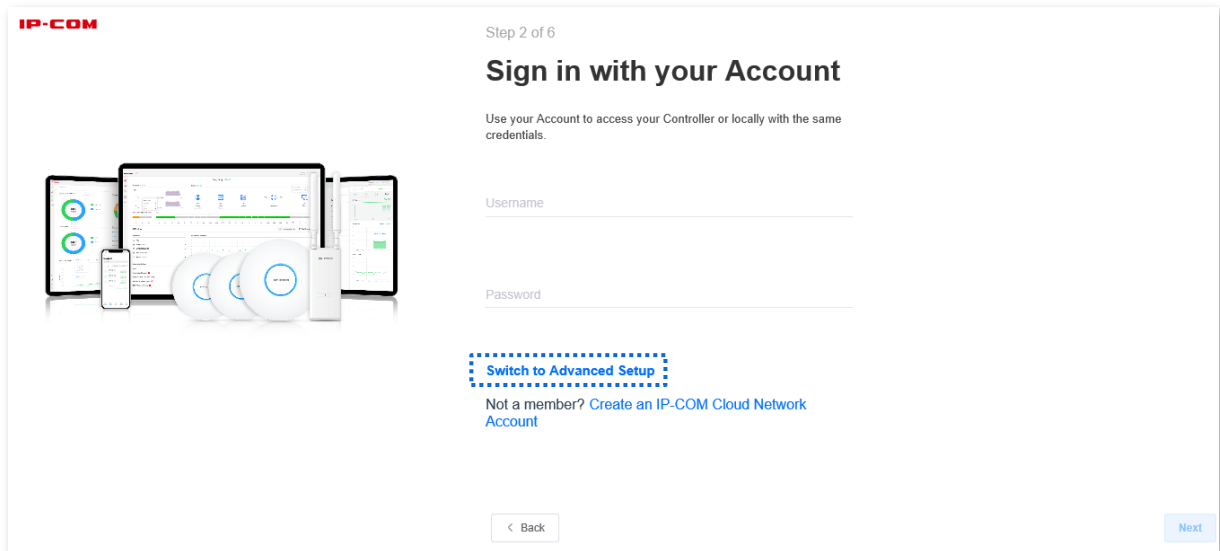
IP-COM

Step 2 of 6

Sign in with your Account

Use your Account to access your Controller or locally with the same credentials.

Username

Password

Switch to Advanced Setup

Not a member? Create an IP-COM Cloud Network Account

< Back

Next